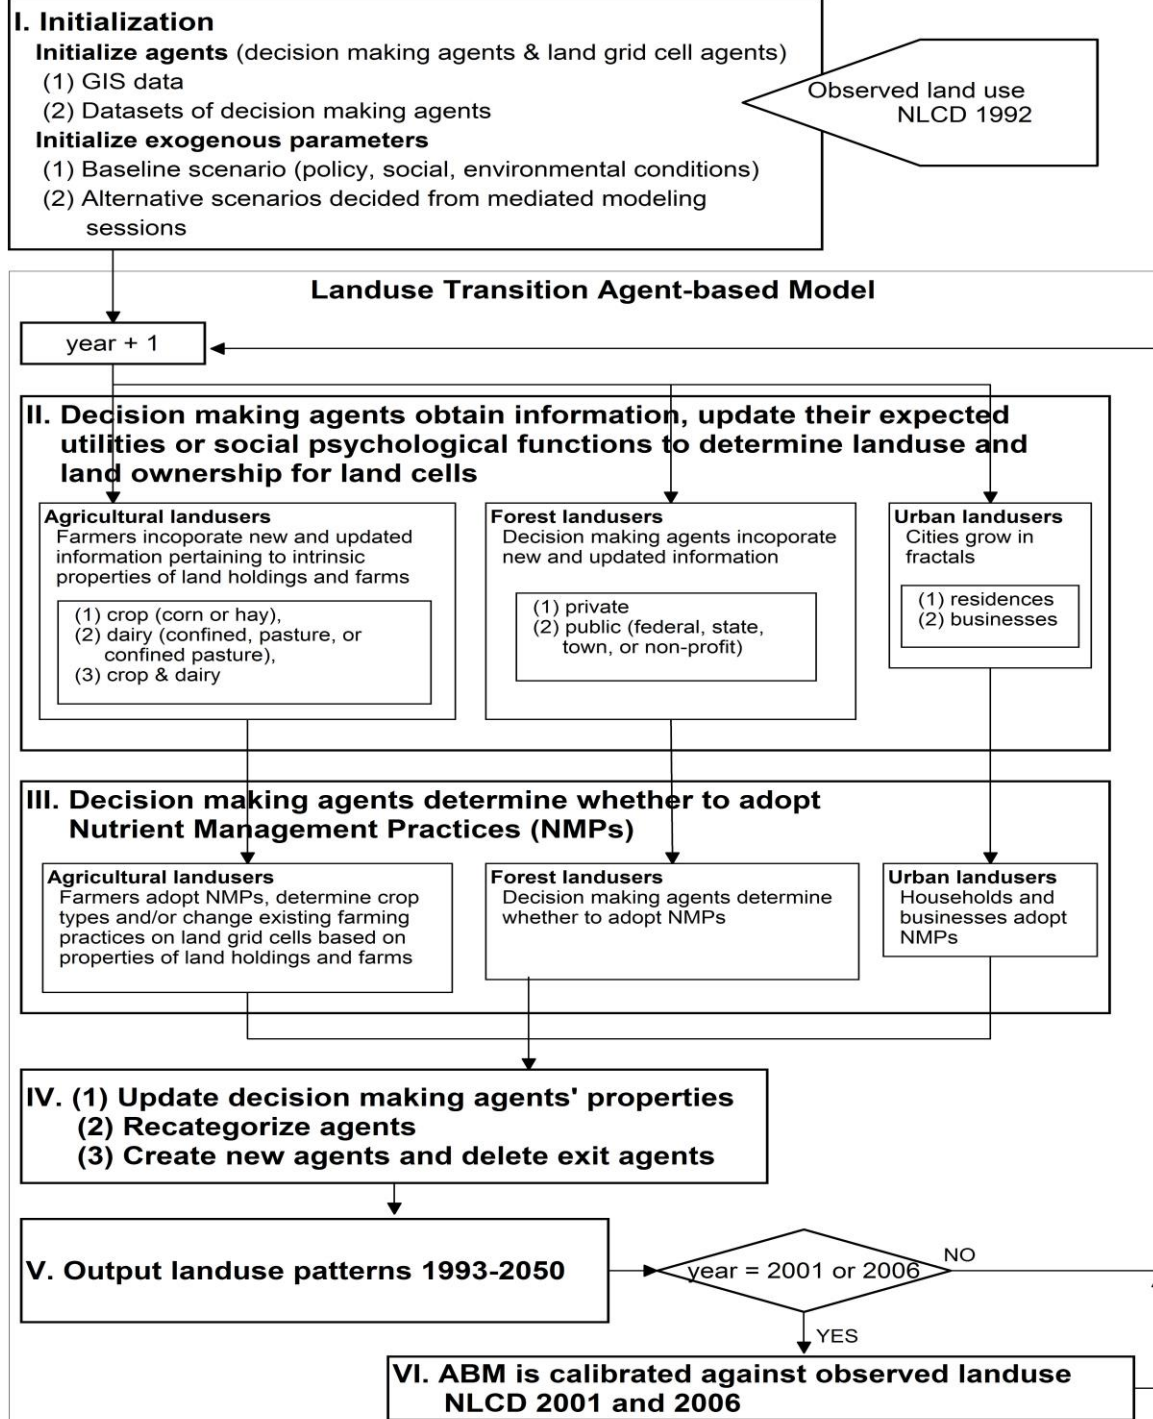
I. Initialization
Initialize agents (decision making agents & land grid cell agents)
(1) GIS data
(2) Datasets of decision making agents
Initialize exogenous parameters
(1) Baseline scenario (policy, social, environmental conditions)
(2) Alternative scenarios decided from mediated modeling sessions

Observed land use NLCD 1992

Landuse Transition Agent-based Model

year + 1

II. Decision making agents obtain information, update their expected utilities or social psychological functions to determine landuse and land ownership for land cells

Agricultural landusers
Farmers incoporate new and updated information pertaining to intrinsic properties of land holdings and farms
(1) crop (corn or hay),
(2) dairy (confined, pasture, or confined pasture),
(3) crop & dairy

Forest landusers
Decision making agents incoporate new and updated information
(1) private
(2) public (federal, state, town, or non-profit)

Urban landusers
Cities grow in fractals
(1) residences
(2) businesses

III. Decision making agents determine whether to adopt Nutrient Management Practices (NMPs)

Agricultural landusers
Farmers adopt NMPs, determine crop types and/or change existing farming practices on land grid cells based on properties of land holdings and farms

Forest landusers
Decision making agents determine whether to adopt NMPs

Urban landusers
Households and businesses adopt NMPs

IV. (1) Update decision making agents' properties
(2) Recategorize agents
(3) Create new agents and delete exit agents

V. Output landuse patterns 1993-2050

year = 2001 or 2006

NO

YES

VI. ABM is calibrated against observed landuse NLCD 2001 and 2006